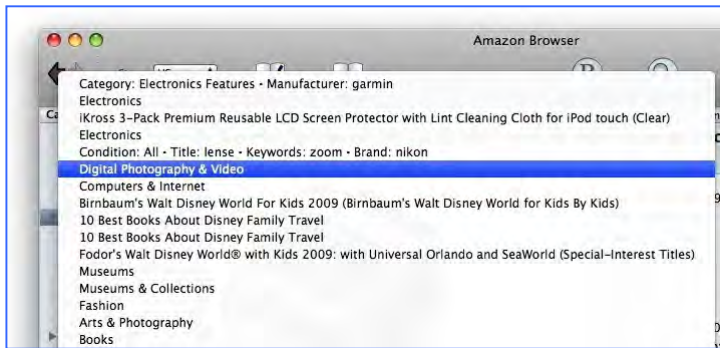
Amazon Browser

Category: Electronics Features • Manufacturer: garmin
Electronics
iKross 3-Pack Premium Reusable LCD Screen Protector with Lint Cleaning Cloth for iPod touch (Clear)
Electronics
Condition: All • Title: lense • Keywords: zoom • Brand: nikon
Digital Photography & Video
Computers & Internet
Birnbaum's Walt Disney World For Kids 2009 (Birnbaum's Walt Disney World for Kids By Kids)
10 Best Books About Disney Family Travel
10 Best Books About Disney Family Travel
Fodor's Walt Disney World® with Kids 2009: with Universal Orlando and SeaWorld (Special-Interest Titles)
Museums
Museums & Collections
Fashion
Arts & Photography
Books